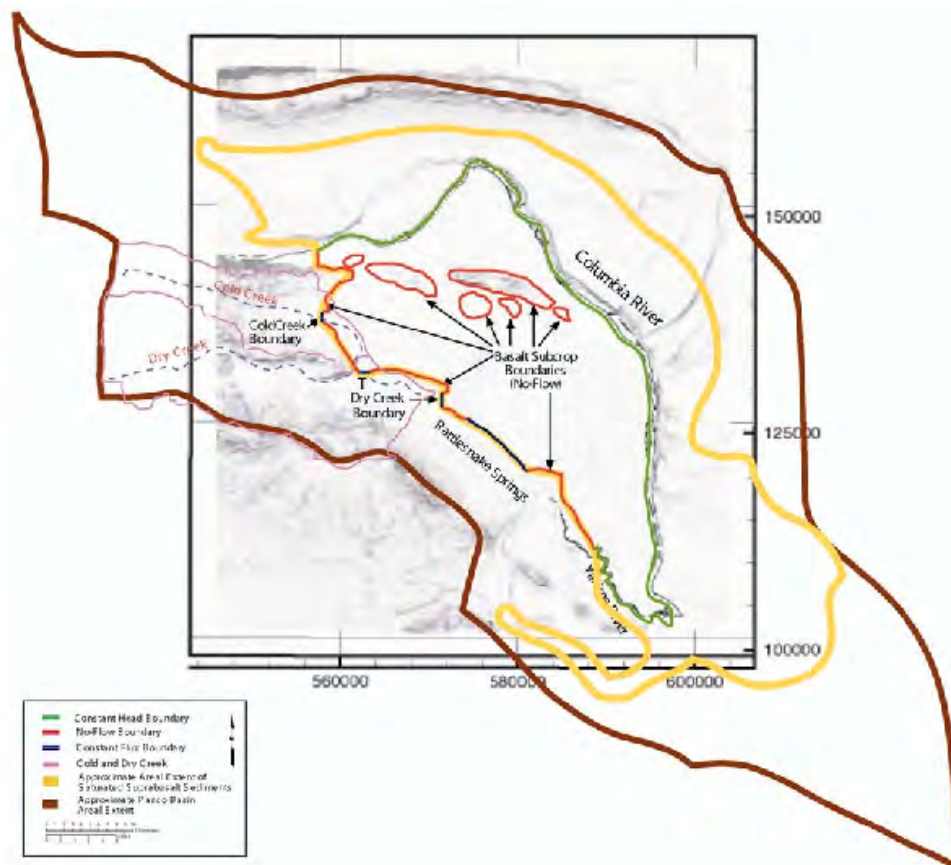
150000

125000

100000

560000

580000

600000

Columbia River

Cold Creek

Dry Creek

Cold Creek Boundary

Basalt Subcrop Boundaries (No-Flow)

Dry Creek Boundary

Rattlesnake Springs

Yakima River

Constant Head Boundary
No-Flow Boundary
Constant Flux Boundary
Cold and Dry Creek
Approximate Areal Extent of Saturated Suprabasalt Sediments
Approximate Pasco Basin Areal Extent